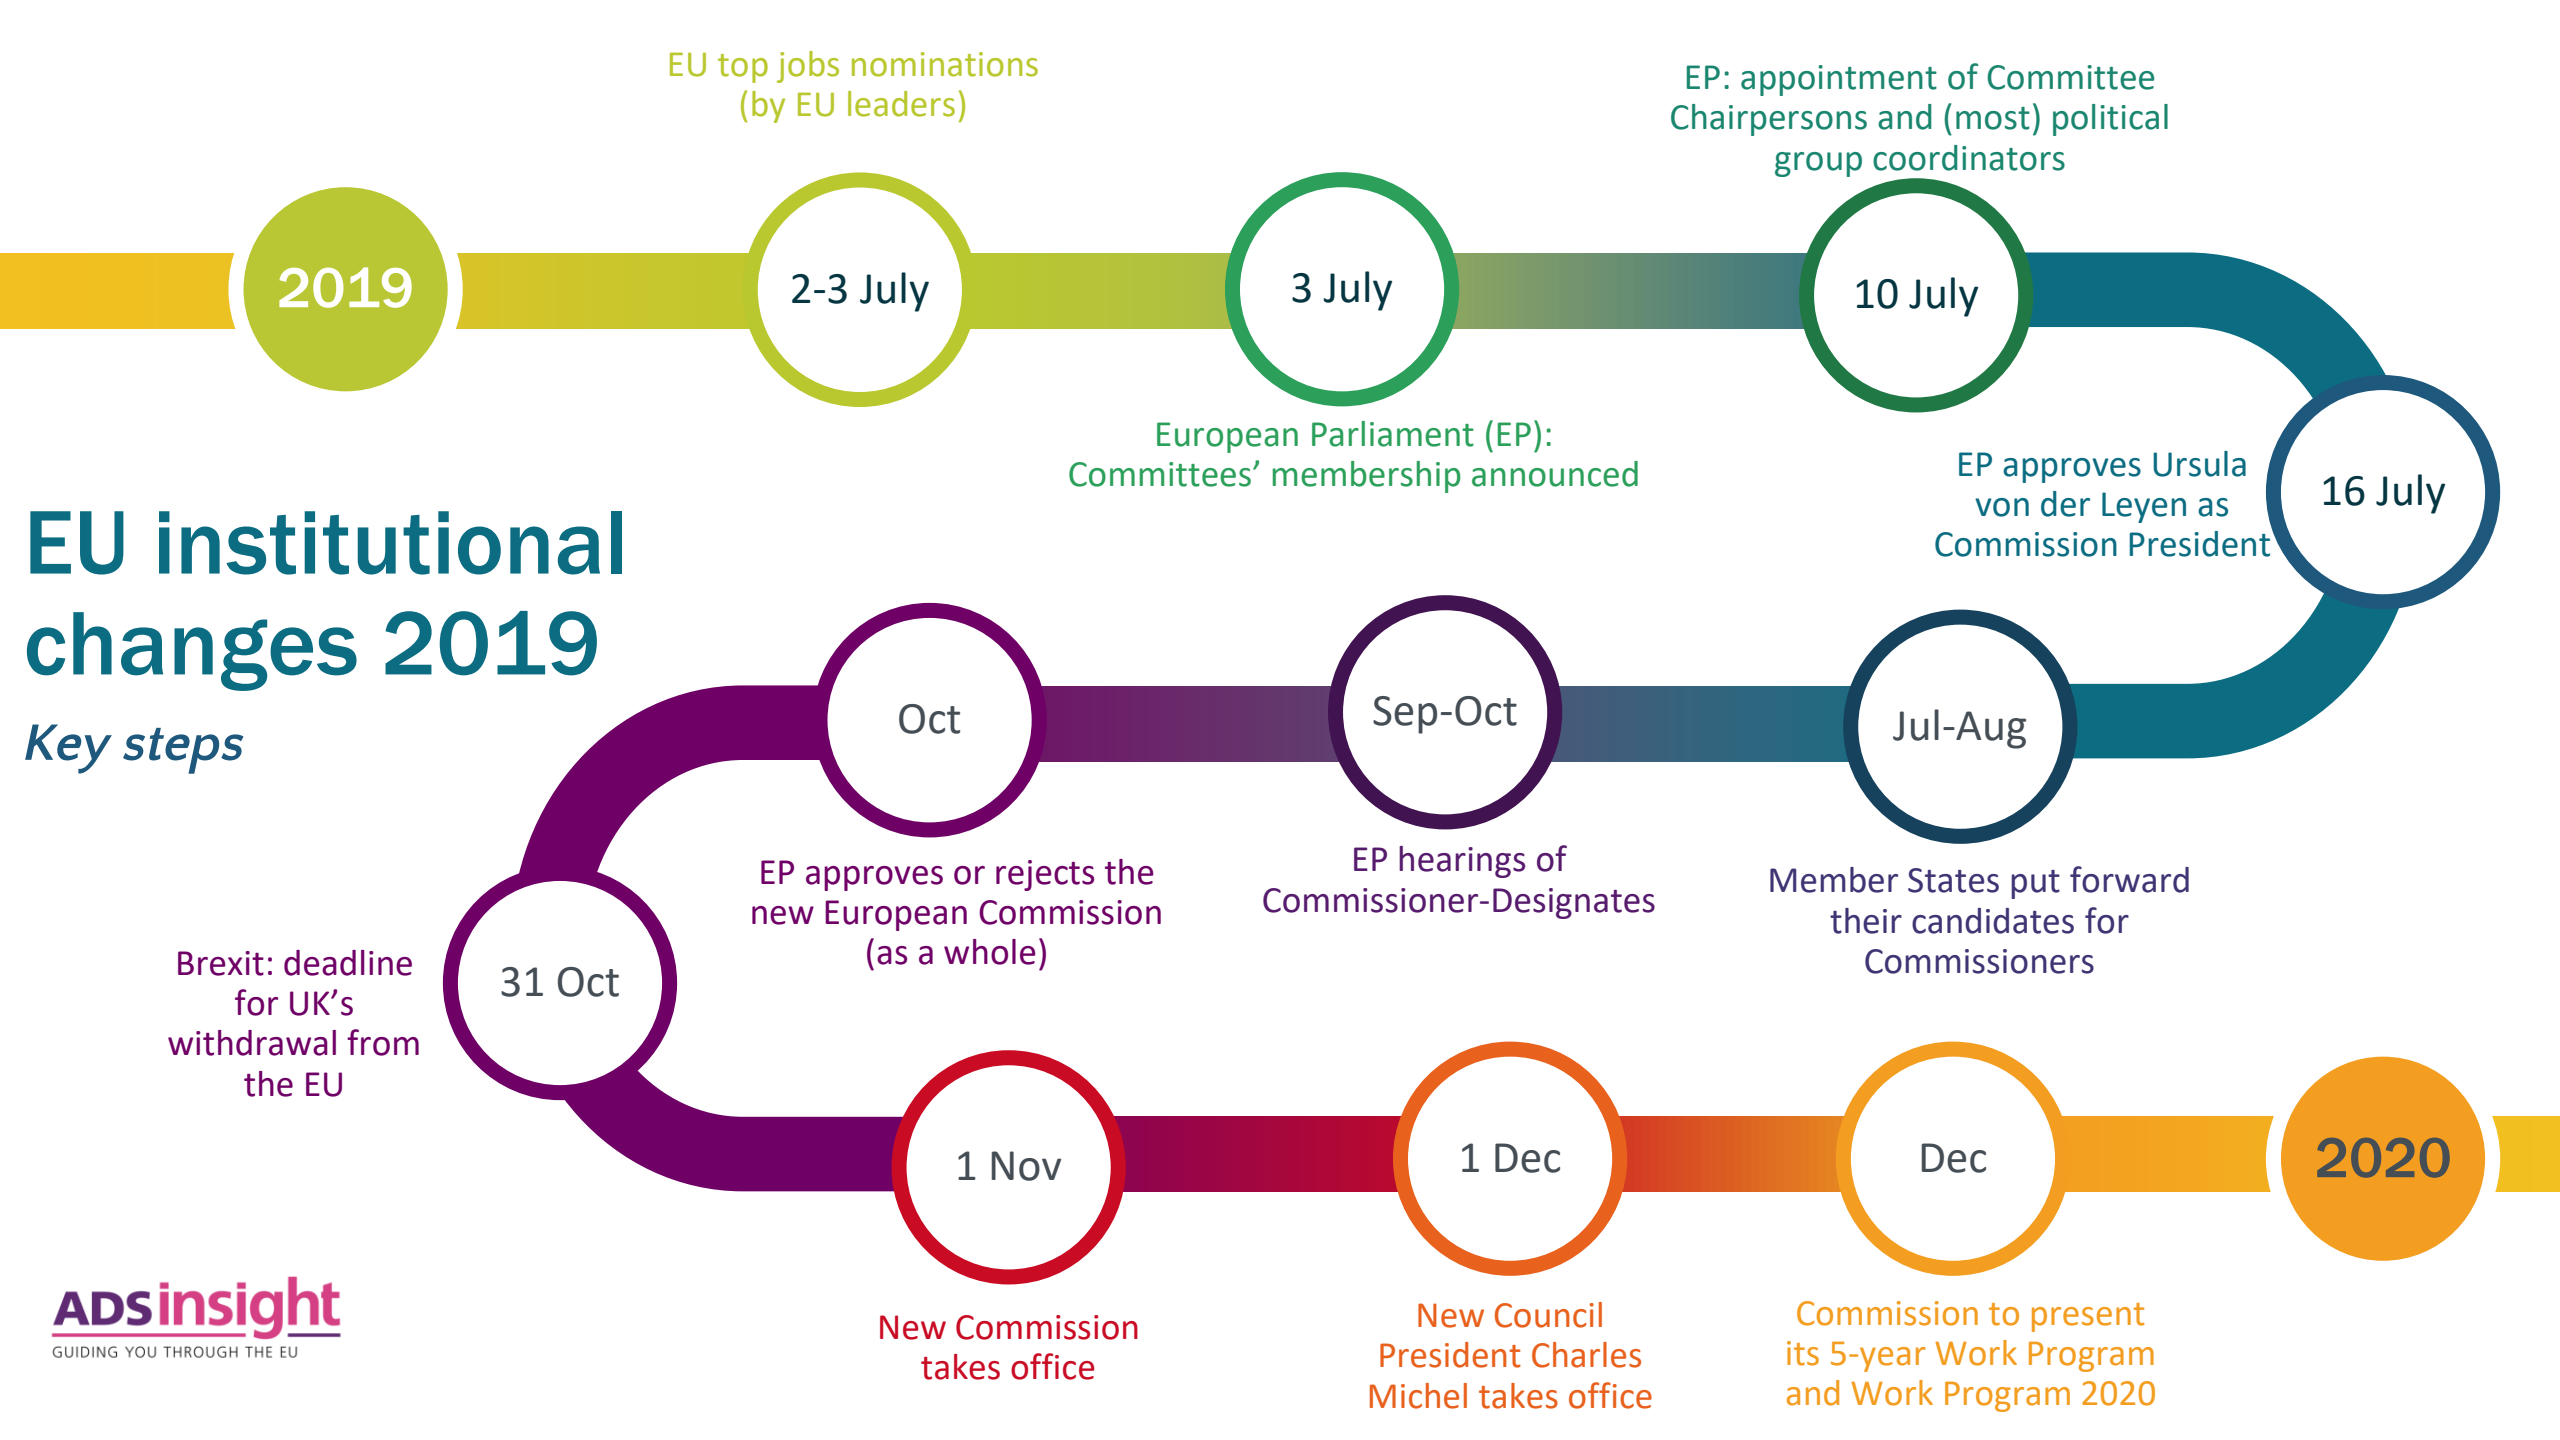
EU institutional changes 2019

Key steps

2019

EU top jobs nominations (by EU leaders)

2-3 July

3 July

European Parliament (EP): Committees' membership announced

EP: appointment of Committee Chairpersons and (most) political group coordinators

10 July

16 July

EP approves Ursula von der Leyen as Commission President

Jul-Aug

Member States put forward their candidates for Commissioners

Sep-Oct

EP hearings of Commissioner-Designates

Oct

EP approves or rejects the new European Commission (as a whole)

31 Oct

Brexit: deadline for UK's withdrawal from the EU

1 Nov

New Commission takes office

1 Dec

New Council President Charles Michel takes office

Dec

Commission to present its 5-year Work Program and Work Program 2020

2020

ADSinsight
GUIDING YOU THROUGH THE EU